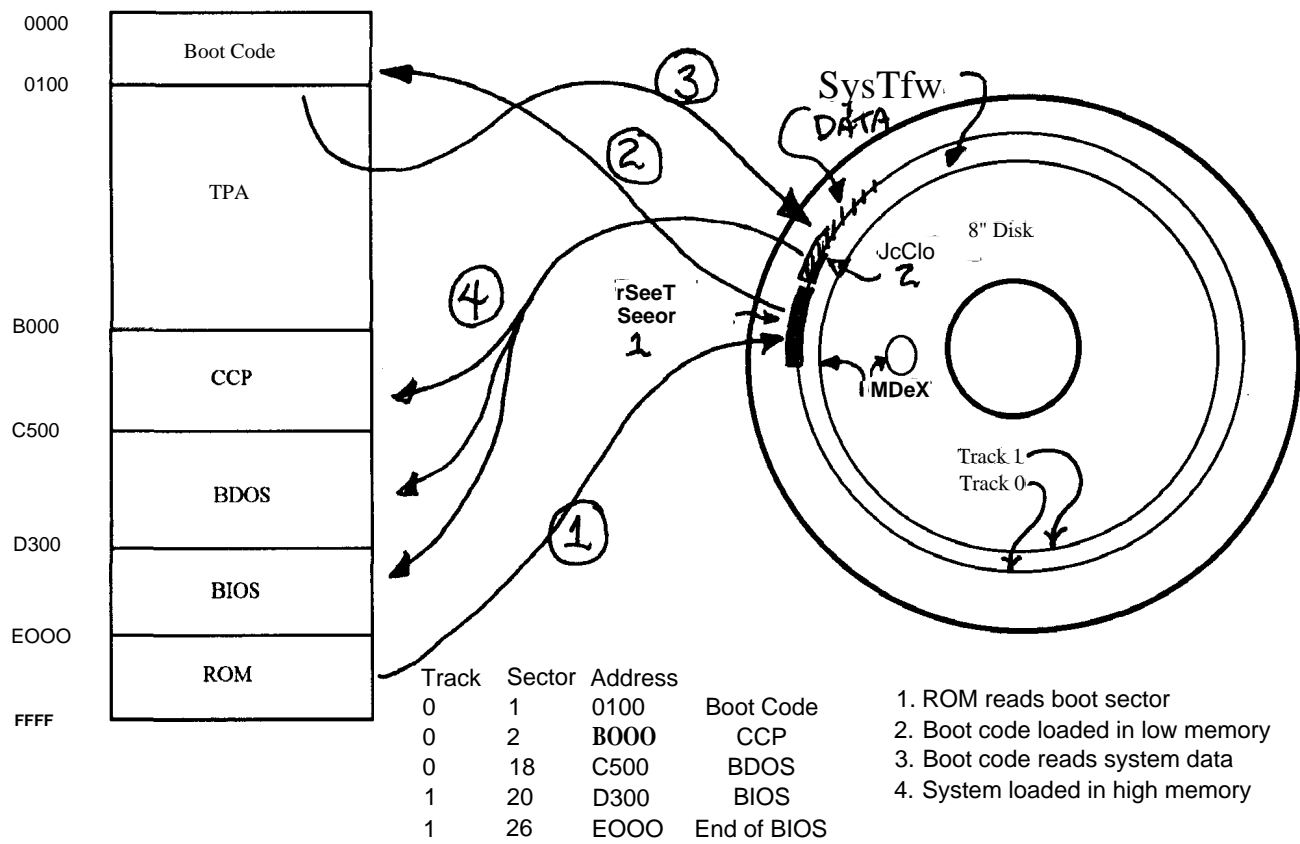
0000
Boot Code
0100
TPA
B000
CCP
C500
BDOS
D300
BIOS
EOOO
ROM
FFFF

3
2
4
1

SysTfw
DATA
8" Disk
JcClo
2
rSeeT
Seeor
1
MDeX
Track 1
Track 0

| Track | Sector | Address | |
|---|---|---|---|
| 0 | 1 | 0100 | Boot Code |
| 0 | 2 | BOOO | CCP |
| 0 | 18 | C500 | BDOS |
| 1 | 20 | D300 | BIOS |
| 1 | 26 | EOOO | End of BIOS |

1. ROM reads boot sector
2. Boot code loaded in low memory
3. Boot code reads system data
4. System loaded in high memory